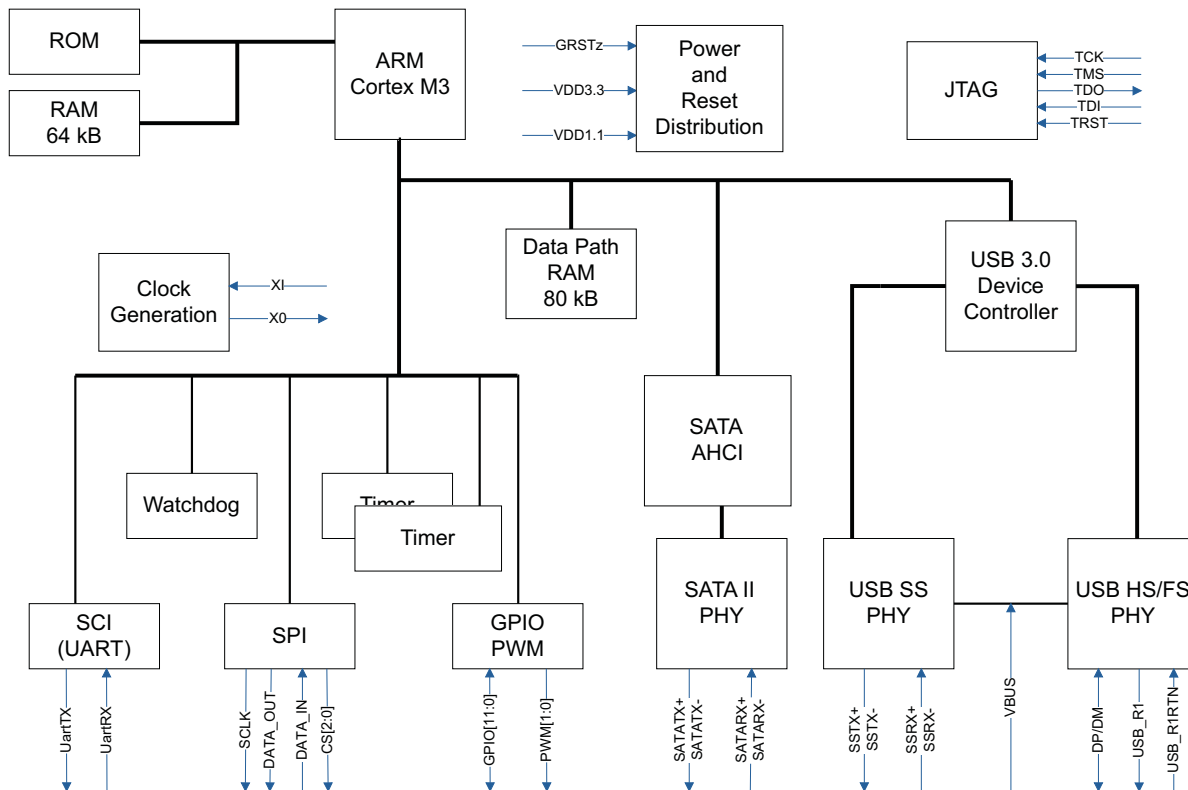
ROM

RAM
64 kB

ARM
Cortex M3

GRSTz
VDD3.3
VDD1.1

Power
and
Reset
Distribution

JTAG
TCK
TMS
TDO
TDI
TRST

Data Path
RAM
80 kB

USB 3.0
Device
Controller

Clock
Generation
XI
X0

SATA
AHCI

Watchdog

Timer
Timer

SCI
(UART)

SPI

GPIO
PWM

SATA II
PHY

USB SS
PHY

USB HS/FS
PHY

UartTX
UartRX
SCLK
DATA_OUT
DATA_IN
CS[2:0]
GPIO[11:0]
PWM[1:0]
SATATX+
SATATX-
SATARX+
SATARX-
SSTX+
SSTX-
SSRX+
SSRX-
VBUS
DP/DM
USB_R1
USB_R1RTN